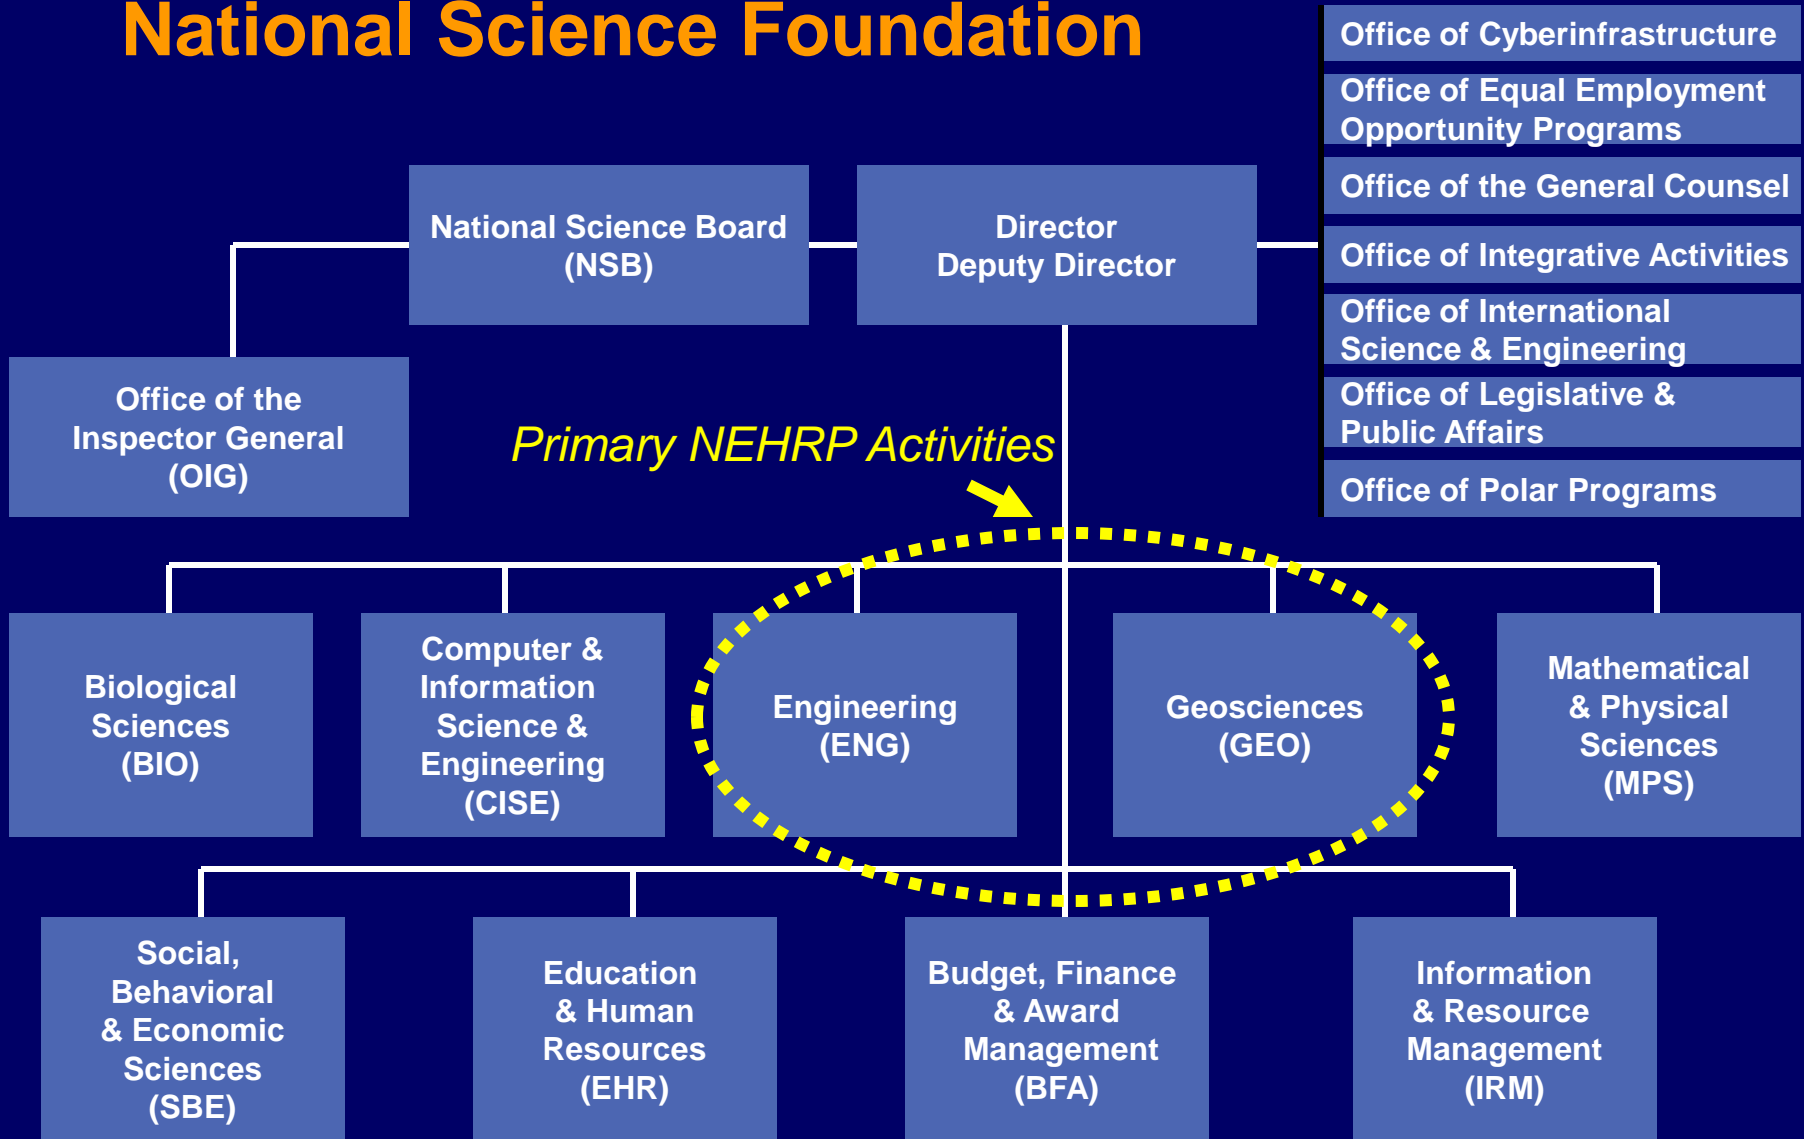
National Science Foundation

Office of Cyberinfrastructure

Office of Equal Employment Opportunity Programs

Office of the General Counsel

Office of Integrative Activities

Office of International Science & Engineering

Office of Legislative & Public Affairs

Office of Polar Programs

National Science Board (NSB)

Director
Deputy Director

Office of the Inspector General (OIG)

Primary NEHRP Activities

Biological Sciences (BIO)

Computer & Information Science & Engineering (CISE)

Engineering (ENG)

Geosciences (GEO)

Mathematical & Physical Sciences (MPS)

Social, Behavioral & Economic Sciences (SBE)

Education & Human Resources (EHR)

Budget, Finance & Award Management (BFA)

Information & Resource Management (IRM)